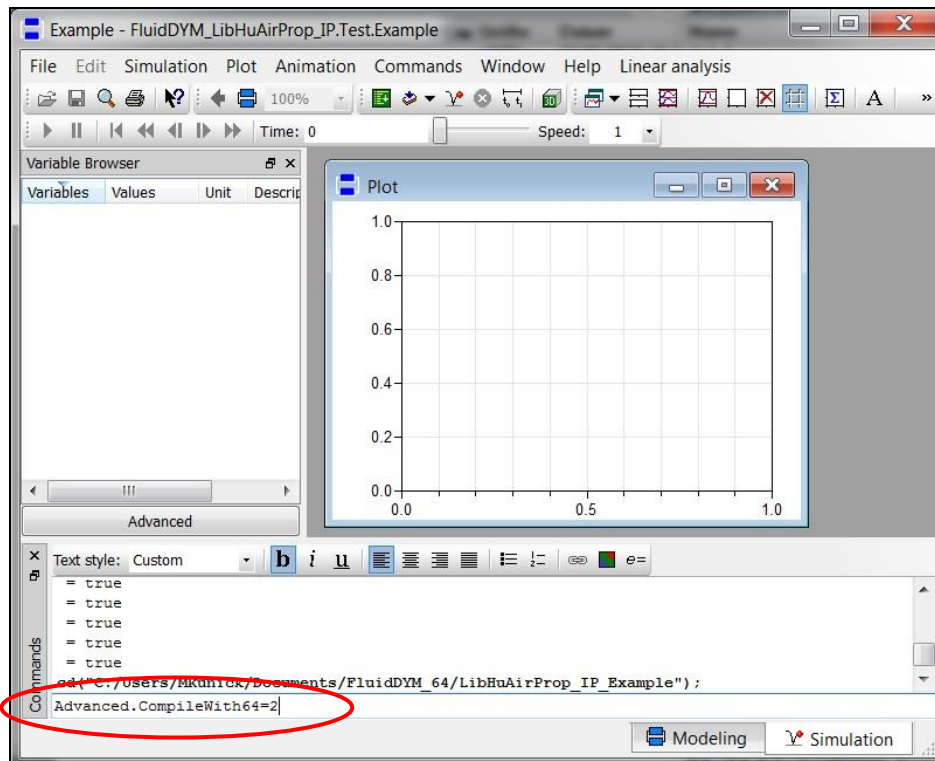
Example - FluidDYM_LibHuAirProp_IP.Test.Example

File Edit Simulation Plot Animation Commands Window Help Linear analysis

100%

Time: 0 Speed: 1

Variable Browser

Variables Values Unit Descrip

Advanced

Plot

1.0
0.8
0.6
0.4
0.2
0.0
0.0 0.5 1.0

Text style: Custom

b i u

= true
= true
= true
= true
= true
cd("C:/Users/MKunick/Documents/FluidDYM_64/LibHuAirProp_IP_Example");

Commands

Advanced.CompileWith64=2

Modeling Simulation